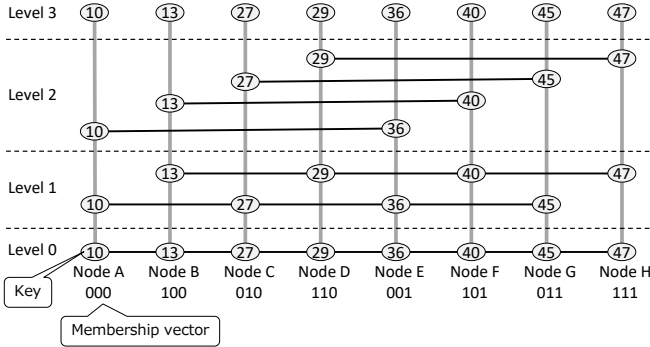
Level 3 10 13 27 29 36 40 45 47

Level 2 29 47 27 45 13 40 10 36

Level 1 13 29 40 47 10 27 36 45

Level 0 10 13 27 29 36 40 45 47

Node A 000
Node B 100
Node C 010
Node D 110
Node E 001
Node F 101
Node G 011
Node H 111

Key

Membership vector